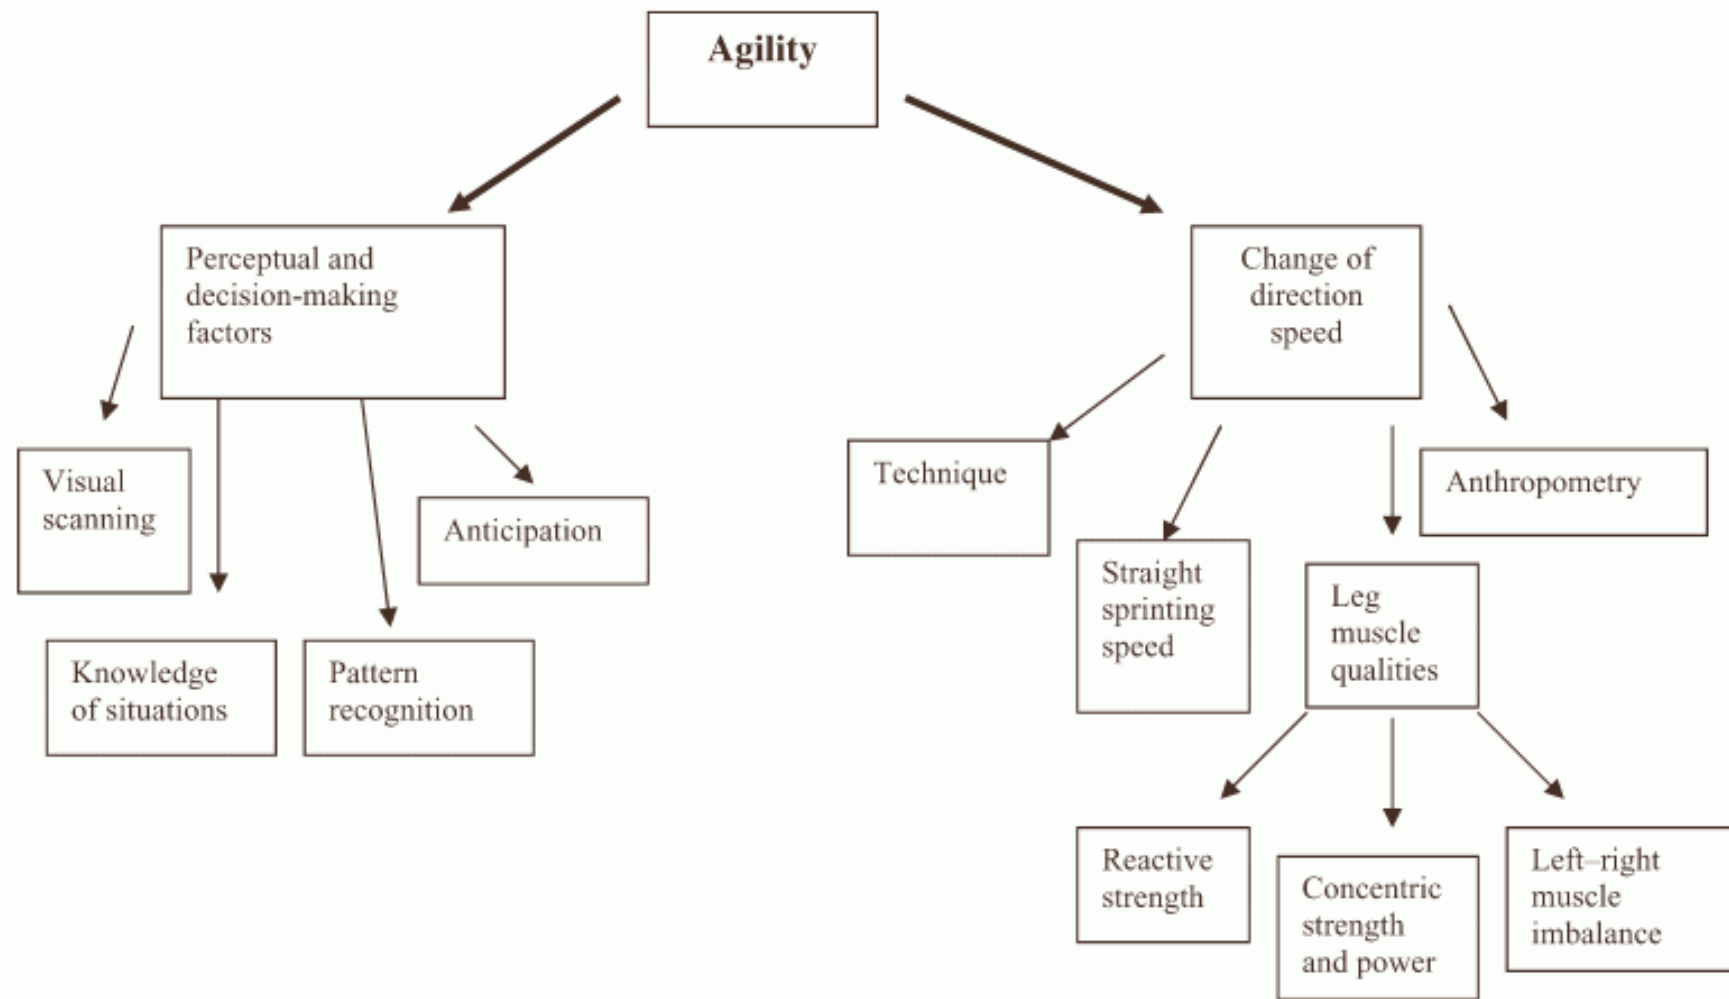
Agility

Perceptual and decision-making factors

Visual scanning

Knowledge of situations

Pattern recognition

Anticipation

Change of direction speed

Technique

Straight sprinting speed

Leg muscle qualities

Anthropometry

Reactive strength

Concentric strength and power

Left–right muscle imbalance